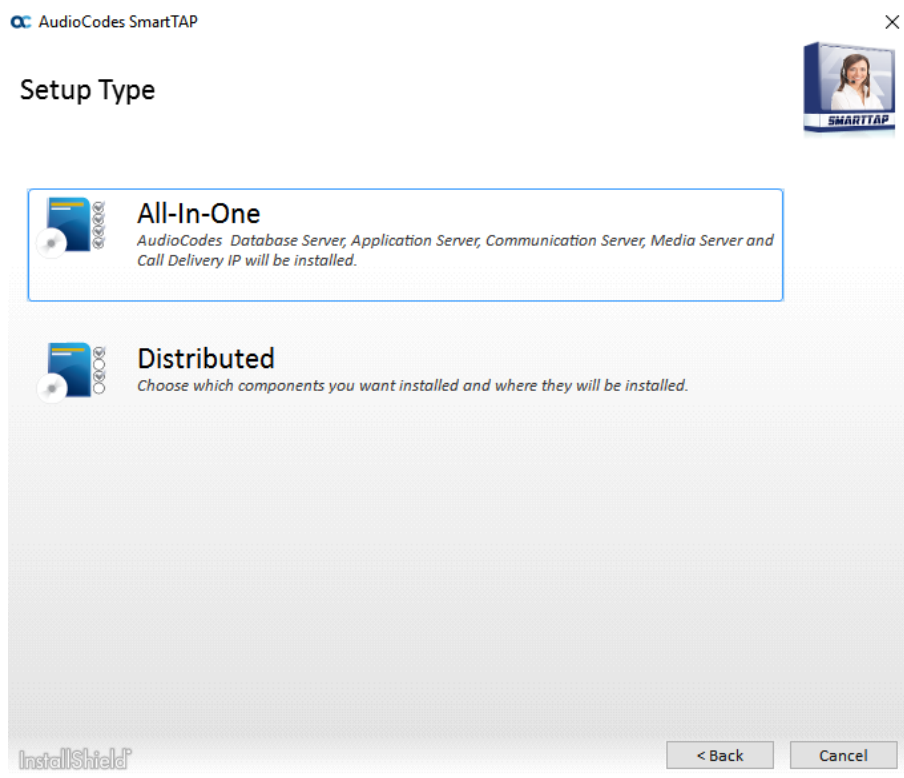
AudioCodes SmartTAP

×

Setup Type

SMARTTAP

All-In-One
AudioCodes  Database Server, Application Server, Communication Server, Media Server and Call Delivery IP will be installed.

Distributed
Choose which components you want installed and where they will be installed.

InstallShield

< Back

Cancel